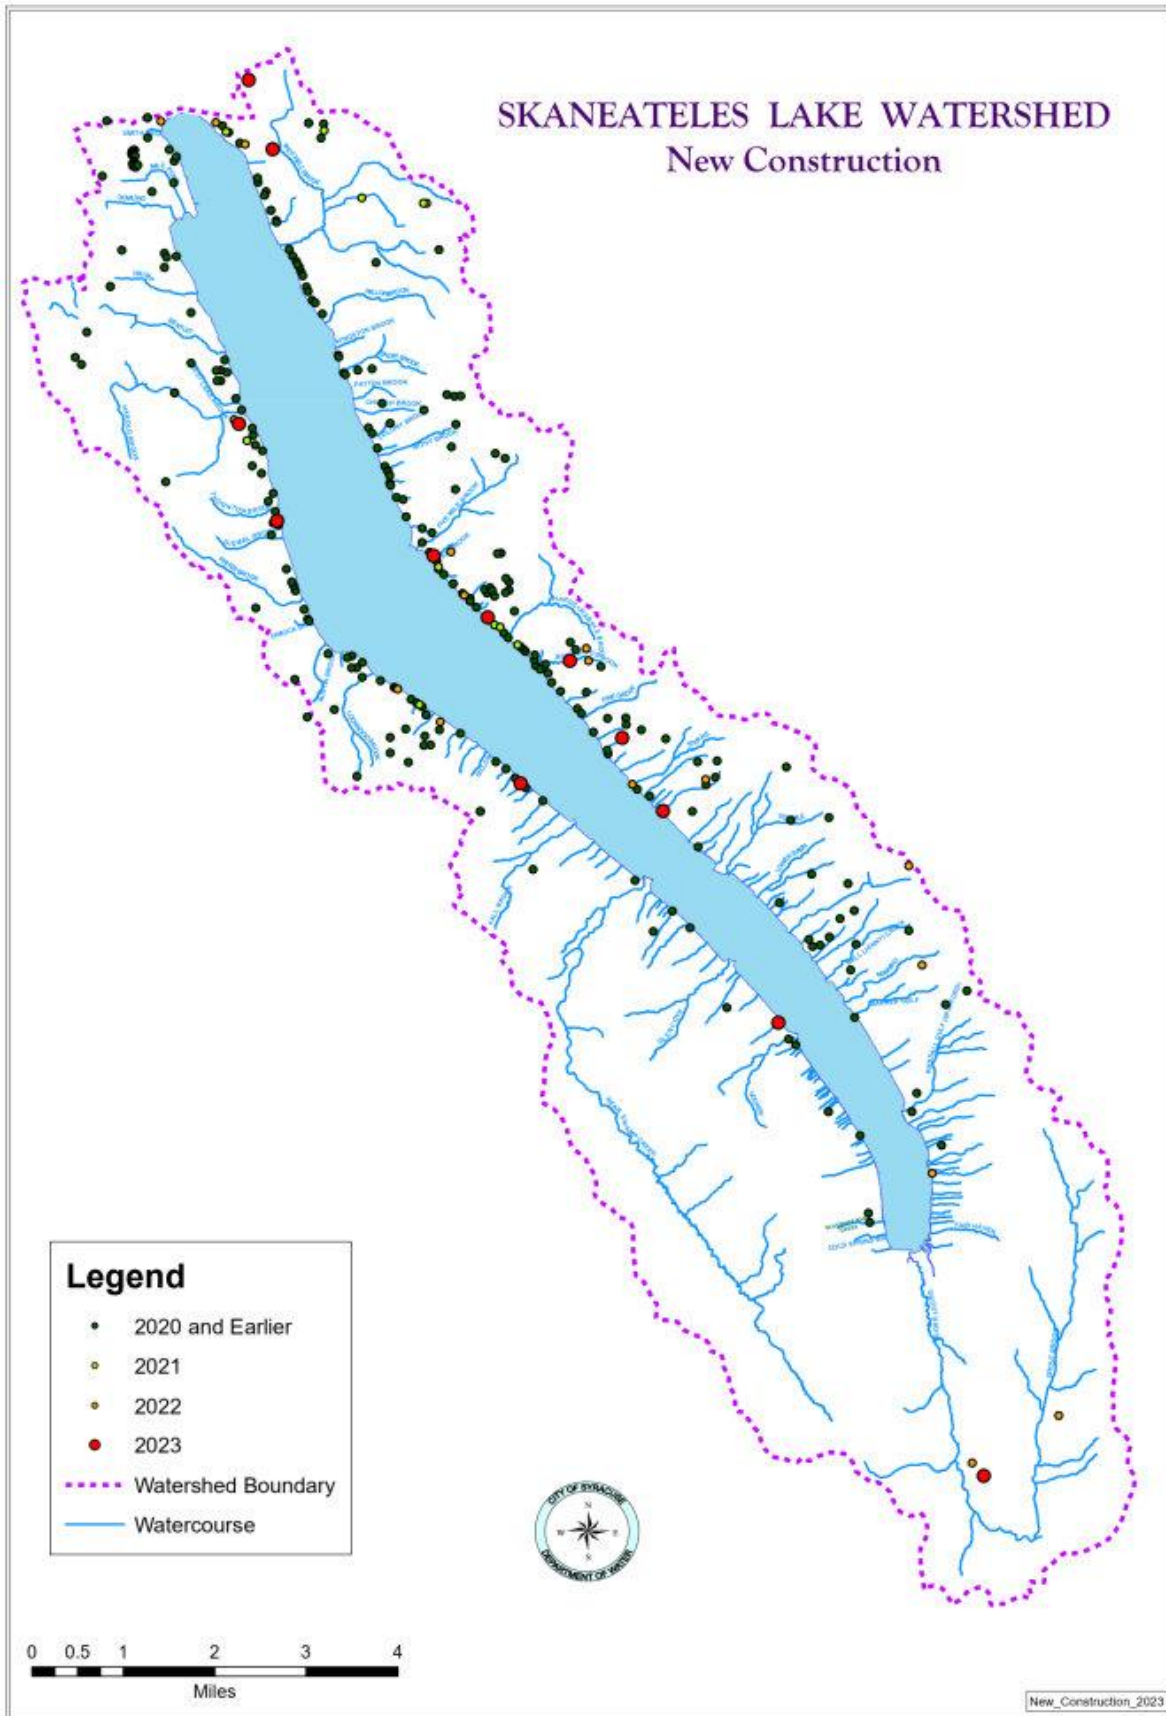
SKANEATELES LAKE WATERSHED
New Construction

Legend
2020 and Earlier
2021
2022
2023
Watershed Boundary
Watercourse

CITY OF SYRACUSE
DEPARTMENT OF WATER
N
S
E
W

0 0.5 1 2 3 4
Miles

New_Construction_2023